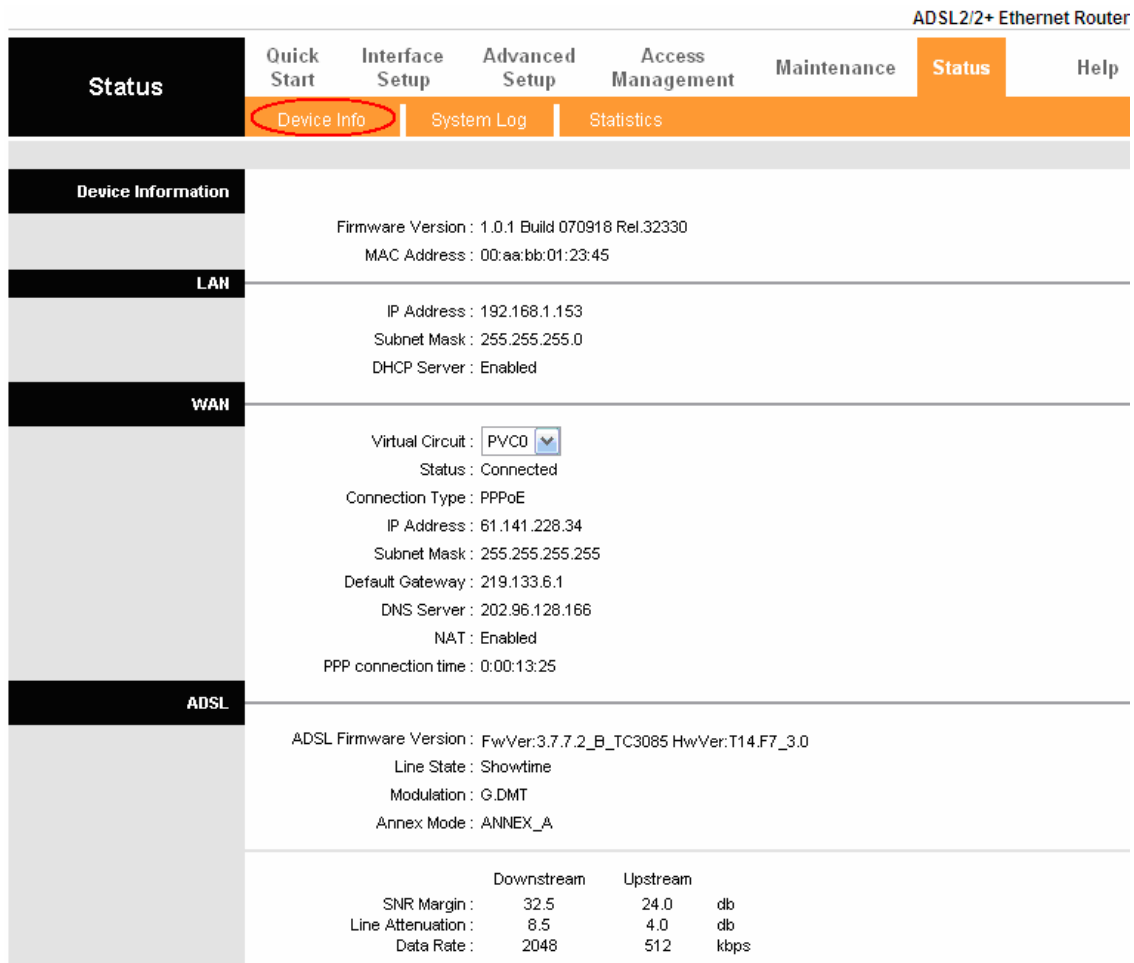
ADSL2/2+ Ethernet Router

Status

Quick Start | Interface Setup | Advanced Setup | Access Management | Maintenance | Status | Help

Device Info | System Log | Statistics

Device Information

Firmware Version : 1.0.1 Build 070918 Rel.32330
MAC Address : 00:aa:bb:01:23:45

LAN

IP Address : 192.168.1.153
Subnet Mask : 255.255.255.0
DHCP Server : Enabled

WAN

Virtual Circuit : PVC0
Status : Connected
Connection Type : PPPoE
IP Address : 61.141.228.34
Subnet Mask : 255.255.255.255
Default Gateway : 219.133.6.1
DNS Server : 202.96.128.166
NAT : Enabled
PPP connection time : 0:00:13:25

ADSL

ADSL Firmware Version : FwVer:3.7.7.2_B_TC3085 HwVer:T14.F7_3.0
Line State : Showtime
Modulation : G.DMT
Annex Mode : ANNEX_A

| | Downstream | Upstream | |
|---|---|---|---|
| SNR Margin : | 32.5 | 24.0 | db |
| Line Attenuation : | 8.5 | 4.0 | db |
| Data Rate : | 2048 | 512 | kbps |